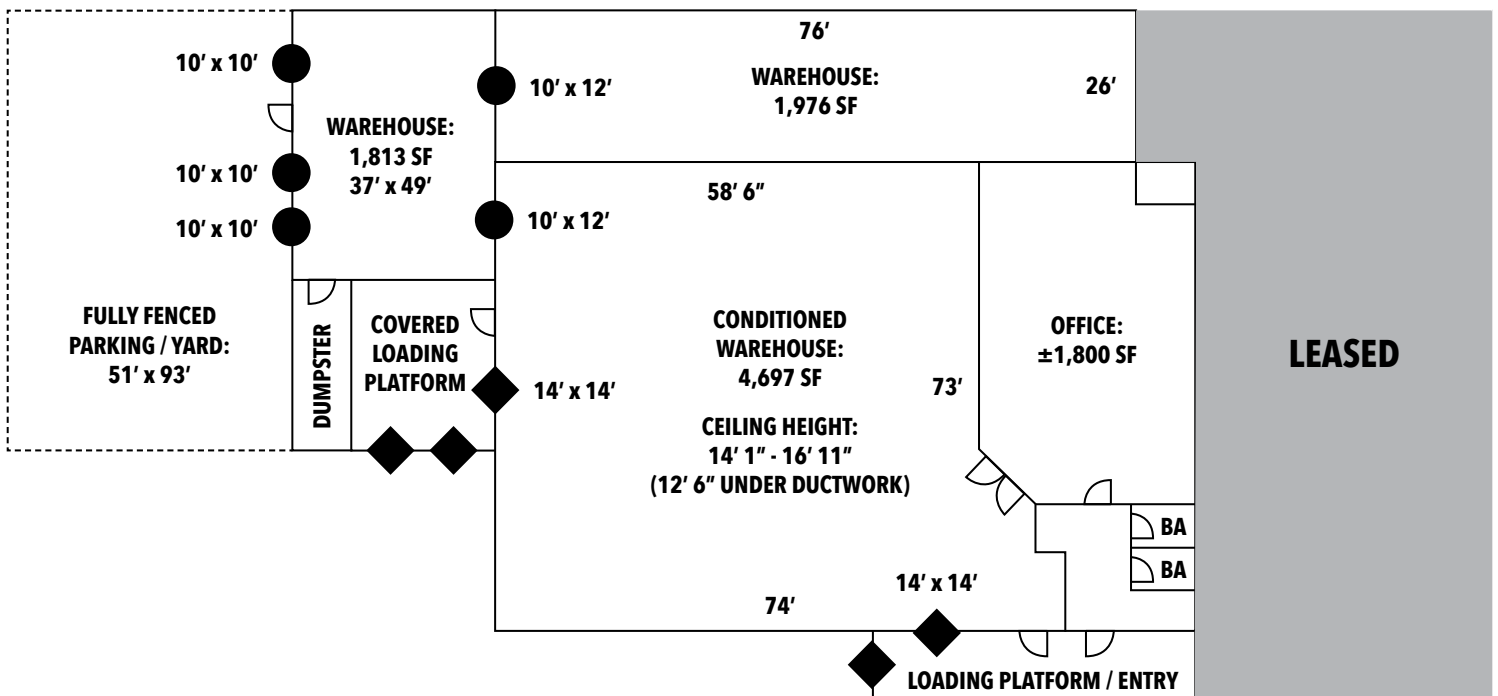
76′

WAREHOUSE:
1,976 SF

26′

10′ x 10′

10′ x 12′

WAREHOUSE:
1,813 SF
37′ x 49′

10′ x 10′

10′ x 10′

58′ 6″

10′ x 12′

FULLY FENCED
PARKING / YARD:
51′ x 93′

DUMPSTER

COVERED
LOADING
PLATFORM

14′ x 14′

CONDITIONED
WAREHOUSE:
4,697 SF

CEILING HEIGHT:
14′ 1″ - 16′ 11″
(12′ 6″ UNDER DUCTWORK)

73′

OFFICE:
±1,800 SF

LEASED

BA

BA

14′ x 14′

74′

LOADING PLATFORM / ENTRY